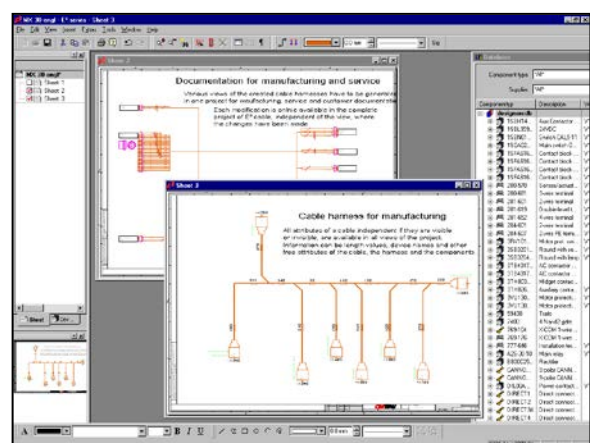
MIC 30 engl - E³ series - Sheet 3

File Edit View Insert Extras Tools Window Help

MIC 30 engl
Sheet 1
Sheet 2
Sheet 3

Sheet 2

Documentation for manufacturing and service

Various views of the created cable harnesses have to be generated in one project for manufacturing, service and customer documentation. Each modification is online available in the complete project of E³ cable, independent of the view, where the changes have been made.

Sheet 3

Cable harness for manufacturing

All attributes of a cable independent if they are visible or invisible, are available in all views of the project. Information can be length values, device names and other free attributes of the cable, the harness and the components.

Component type
Supplier

Component
Description

Assignments
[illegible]
Aux Contactor
24VDC
Cimarr CALS 11
Main switch
Contact block
Contact block
Contact block
Contact block
Contact block
Contact block
Screw terminal
Screw terminal
2-wire terminal
Double-level t
3-wire terminal
4-wire terminal
Screw terminal
2-wire FE term
Motor prot. sw
Round with sig
Round with sig
AC contactor
AC contactor
Bridge contact
Auxiliary conta
Motor protecti
Motor protecti
Tools
Power supply
XXCOM 9-wire
XXCOM 9-wire
Installation te
Main relay
Rectifier
Socket CANN
Socket CANN
Power contact
Direct connect
Direct connect
Direct connect
Direct connect

Sheet